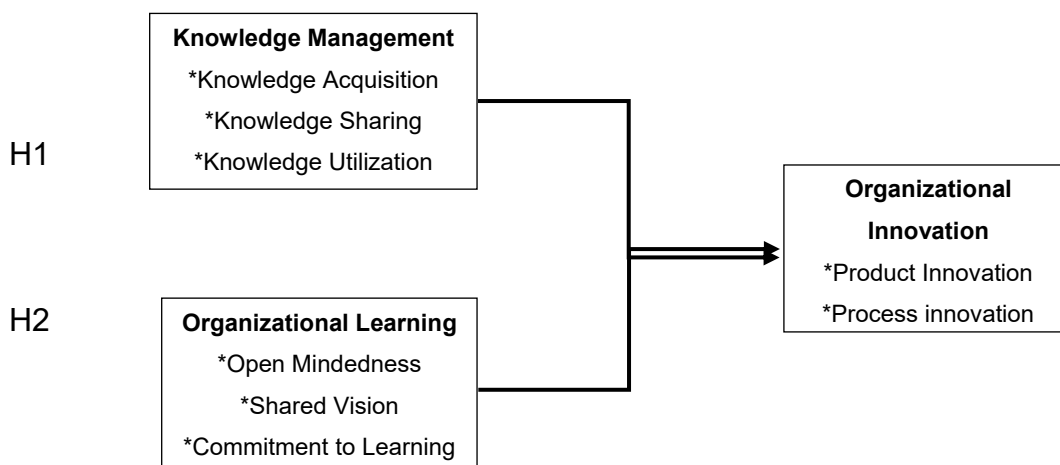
Knowledge Management
*Knowledge Acquisition
*Knowledge Sharing
*Knowledge Utilization

H1

Organizational Innovation
*Product Innovation
*Process innovation

H2

Organizational Learning
*Open Mindedness
*Shared Vision
*Commitment to Learning